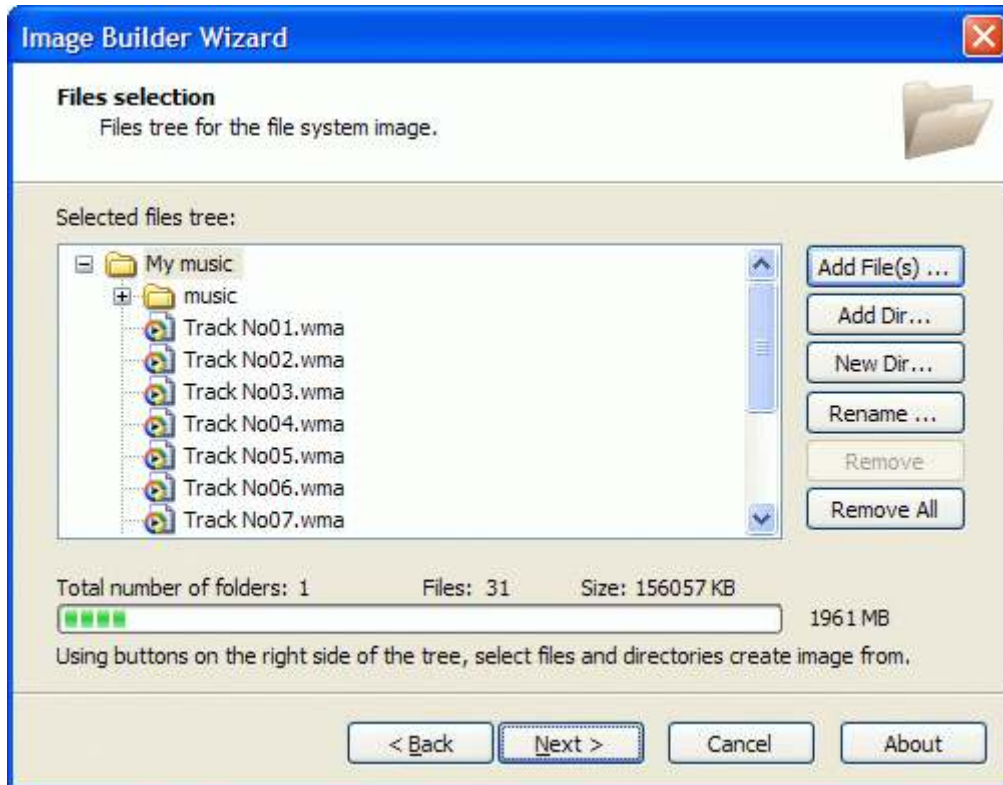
Image Builder Wizard

Files selection
Files tree for the file system image.

Selected files tree:

My music
music
Track No01.wma
Track No02.wma
Track No03.wma
Track No04.wma
Track No05.wma
Track No06.wma
Track No07.wma

Add File(s) ...
Add Dir...
New Dir...
Rename ...
Remove
Remove All

Total number of folders: 1 Files: 31 Size: 156057 KB
1961 MB
Using buttons on the right side of the tree, select files and directories create image from.

< Back
Next >
Cancel
About